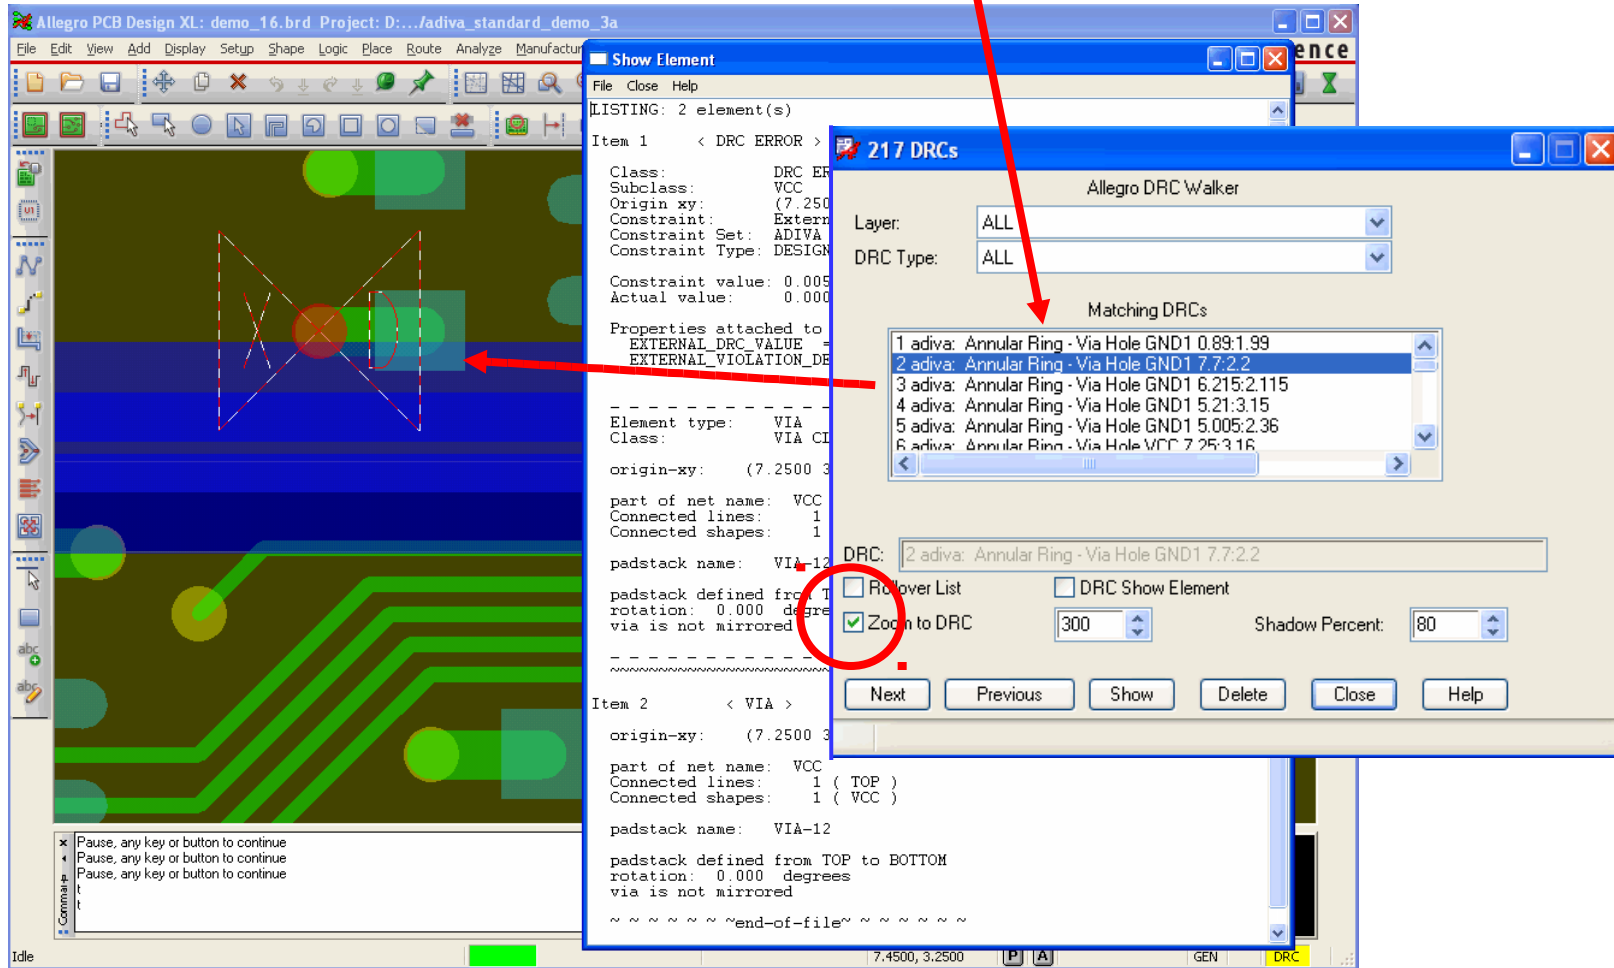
Allegro PCB Design XL: demo_16.brd Project: D:.../adiva_standard_demo_3a

File Edit View Add Display Setup Shape Logic Place Route Analyze Manufactur

ence

Show Element

File Close Help

LISTING: 2 element(s)

Item 1 < DRC ERROR >

Class: DRC ER
Subclass: VCC
Origin xy: (7.250
Constraint: Extern
Constraint Set: ADIVA
Constraint Type: DESIGN

Constraint value: 0.005
Actual value: 0.000

Properties attached to
EXTERNAL_DRC_VALUE =
EXTERNAL_VIOLATION_DE

- - - - - - - - - - - - -
Element type: VIA
Class: VIA CI

origin-xy: (7.2500 3

part of net name: VCC
Connected lines: 1
Connected shapes: 1

padstack name: VIA-12

padstack defined fro T
rotation: 0.000 degre
via is not mirrored

- - - - - - - - - - - - -
~~~~~~~~~~~~~~~~~~~~

Item 2 < VIA >

origin-xy: (7.2500 3

part of net name: VCC
Connected lines: 1 ( TOP )
Connected shapes: 1 ( VCC )

padstack name: VIA-12

padstack defined from TOP to BOTTOM
rotation: 0.000 degrees
via is not mirrored

~ ~ ~ ~ ~ ~ ~end-of-file~ ~ ~ ~ ~ ~ ~ ~

217 DRCs

Allegro DRC Walker

Layer: ALL

DRC Type: ALL

Matching DRCs

1 adiva: Annular Ring - Via Hole GND1 0.89:1.99
2 adiva: Annular Ring - Via Hole GND1 7.7:2.2
3 adiva: Annular Ring - Via Hole GND1 6.215:2.115
4 adiva: Annular Ring - Via Hole GND1 5.21:3.15
5 adiva: Annular Ring - Via Hole GND1 5.005:2.36
6 adiva: Annular Ring - Via Hole VCC 7.25:3.16

DRC: 2 adiva: Annular Ring - Via Hole GND1 7.7:2.2

Rollover List
DRC Show Element
Zoom to DRC 300
Shadow Percent: 80

Next Previous Show Delete Close Help

Pause, any key or button to continue
Pause, any key or button to continue
Pause, any key or button to continue

Command

Idle

7.4500, 3.2500 P A GEN DRC